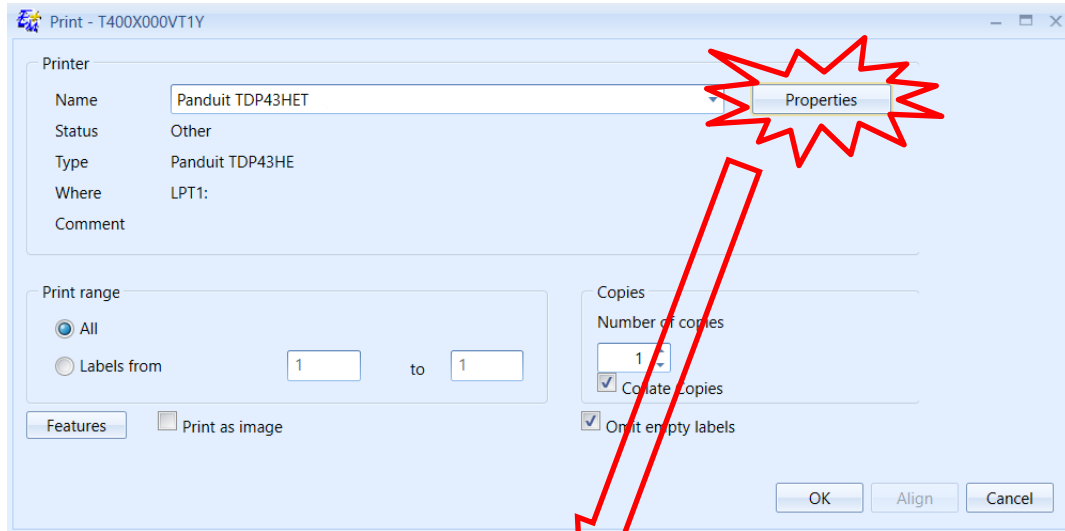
Print - T400X000VT1Y

Printer

Name Panduit TDP43HET

Properties

Status Other

Type Panduit TDP43HE

Where LPT1:

Comment

Print range

All

Labels from 1 to 1

Copies

Number of copies

1

Collate Copies

Features

Print as image

Omit empty labels

OK Align Cancel